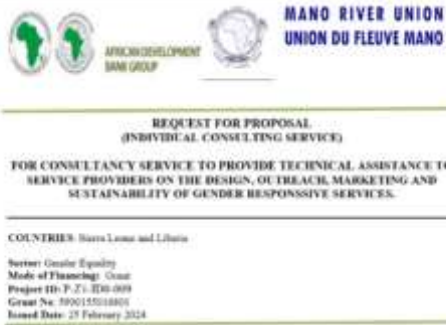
AFRICAN DEVELOPMENT BANK GROUP

MANO RIVER UNION
UNION DU FLEUVE MANO

REQUEST FOR PROPOSAL
(INDIVIDUAL CONSULTING SERVICE)

FOR CONSULTANCY SERVICE TO PROVIDE TECHNICAL ASSISTANCE TO SERVICE PROVIDERS ON THE DESIGN, OUTREACH, MARKETING AND SUSTAINABILITY OF GENDER RESPONSSIVE SERVICES.

COUNTRIES: Sierra Leone and Liberia

Sector: Gender Equality
Mode of Financing: Grant
Project ID: P-Z1-IB0-009
Grant No: 5900155016801
Issued Date: 25 February 2024